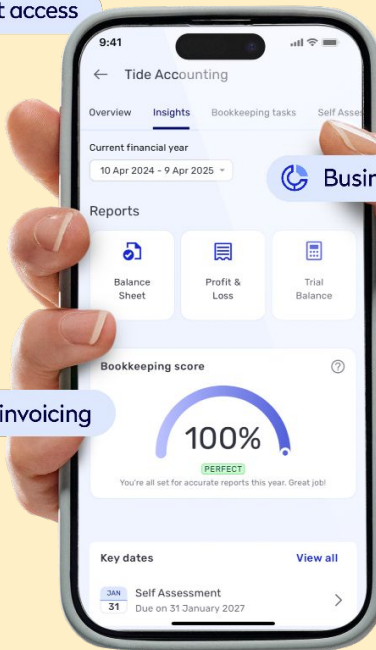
t access

9:41

Tide Accounting

Overview Insights Bookkeeping tasks Self Asses

Current financial year

10 Apr 2024 - 9 Apr 2025

Busin

Reports

Balance Sheet

Profit & Loss

Trial Balance

invoicing

Bookkeeping score

100%

PERFECT

You're all set for accurate reports this year. Great job!

Key dates

View all

JAN 31

Self Assessment

Due on 31 January 2027